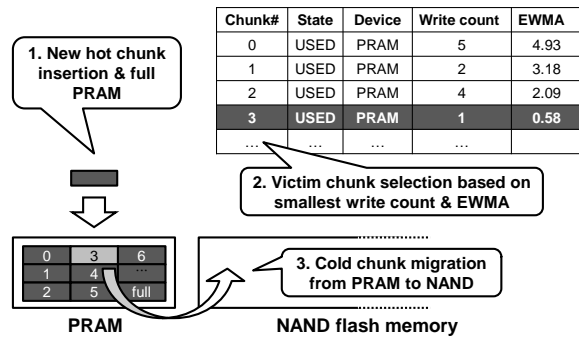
1. New hot chunk insertion & full PRAM

| Chunk# | State | Device | Write count | EWMA |
|---|---|---|---|---|
| 0 | USED | PRAM | 5 | 4.93 |
| 1 | USED | PRAM | 2 | 3.18 |
| 2 | USED | PRAM | 4 | 2.09 |
| 3 | USED | PRAM | 1 | 0.58 |
| … | … | … | … | |

2. Victim chunk selection based on smallest write count & EWMA

| 0 | 3 | 6 |
|---|---|---|
| 1 | 4 | … |
| 2 | 5 | full |

3. Cold chunk migration from PRAM to NAND

PRAM

NAND flash memory